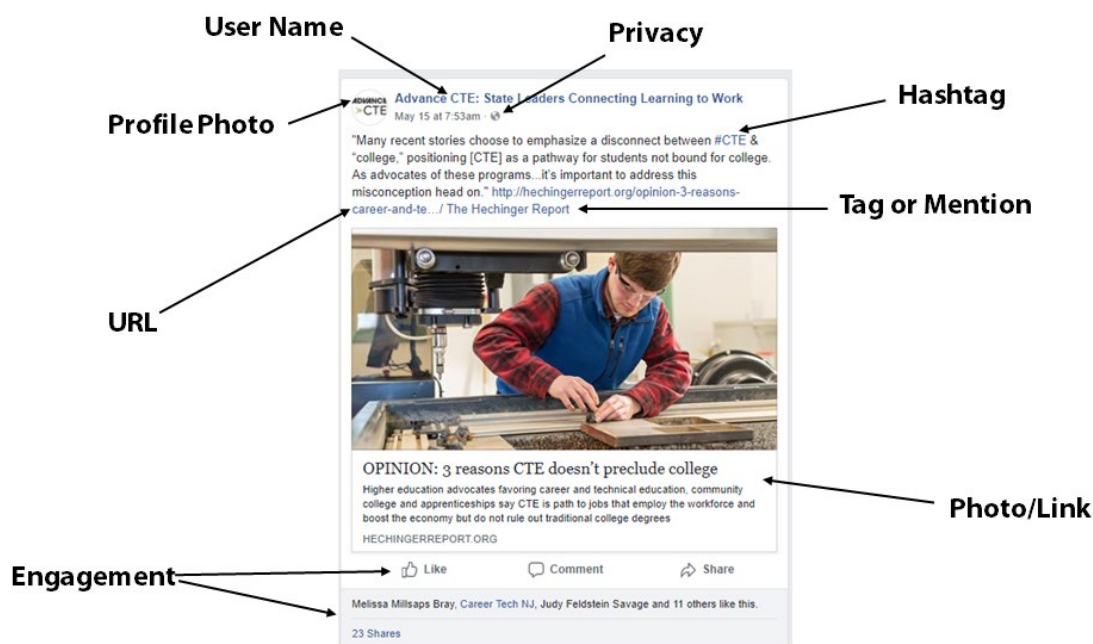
User Name

Privacy

Profile Photo

Hashtag

ADVANCE CTE

Advance CTE: State Leaders Connecting Learning to Work
May 15 at 7:53am ·

"Many recent stories choose to emphasize a disconnect between #CTE & "college," positioning [CTE] as a pathway for students not bound for college. As advocates of these programs...it's important to address this misconception head on." http://hechingerreport.org/opinion-3-reasons-career-and-te…/ The Hechinger Report

Tag or Mention

URL

OPINION: 3 reasons CTE doesn't preclude college

Higher education advocates favoring career and technical education, community college and apprenticeships say CTE is path to jobs that employ the workforce and boost the economy but do not rule out traditional college degrees

HECHINGERREPORT.ORG

Photo/Link

Engagement

Like

Comment

Share

Melissa Millsaps Bray, Career Tech NJ, Judy Feldstein Savage and 11 others like this.

23 Shares